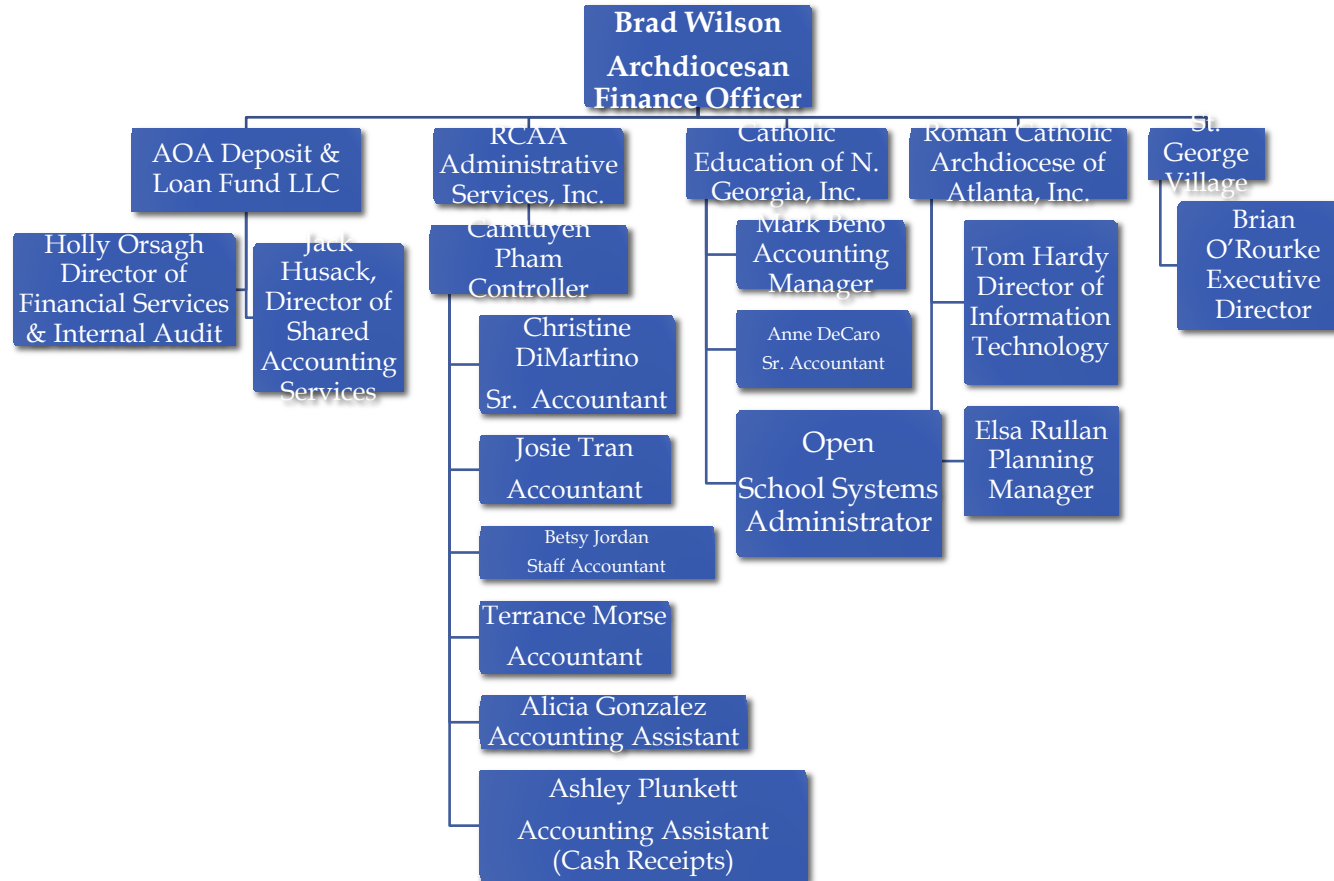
Brad Wilson
Archdiocesan Finance Officer

AOA Deposit & Loan Fund LLC

Holly Orsagh Director of Financial Services & Internal Audit

Jack Husack, Director of Shared Accounting Services

RCAA Administrative Services, Inc.

Camtuyen Pham Controller

Christine DiMartino
Sr. Accountant

Josie Tran
Accountant

Betsy Jordan
Staff Accountant

Terrance Morse
Accountant

Alicia Gonzalez Accounting Assistant

Ashley Plunkett
Accounting Assistant (Cash Receipts)

Catholic Education of N. Georgia, Inc.

Mark Beno Accounting Manager

Anne DeCaro
Sr. Accountant

Open
School Systems Administrator

Roman Catholic Archdiocese of Atlanta, Inc.

Tom Hardy Director of Information Technology

Elsa Rullan Planning Manager

St. George Village

Brian O'Rourke Executive Director